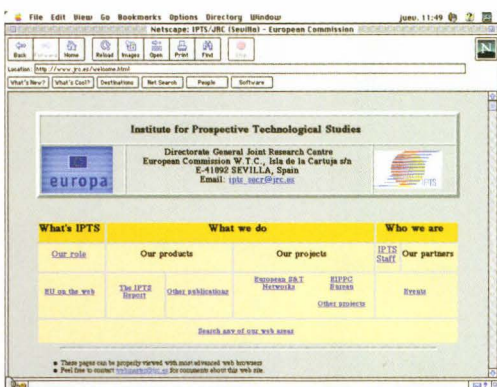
File Edit View Go Bookmarks Options Directory Window juev. 11:49

Netscape: IPTS/JRC (Sevilla) - European Commission

Back Forward Home Reload Images Open Print Find Stop

Location: http://www.jrc.es/welcome.html

What's New? What's Cool? Destinations Net Search People Software

Institute for Prospective Technological Studies

europa

Directorate General Joint Research Centre
European Commission W.T.C., Isla de la Cartuja s/n
E-41092 SEVILLA, Spain
Email: ipts_secr@jrc.es

| What's IPTS | What we do | | | Who we are | |
|---|---|---|---|---|---|
| Our role | Our products | | Our projects | IPTS Staff | Our partners |
| EU on the web | The IPTS Report | Other publications | European S&T Networks | EIPPC Bureau | Events |
| | | | | Other projects | |

Search any of our web areas

• These pages can be properly viewed with most advanced web browsers
• Feel free to contact webmaster@jrc.es for comments about this web site.